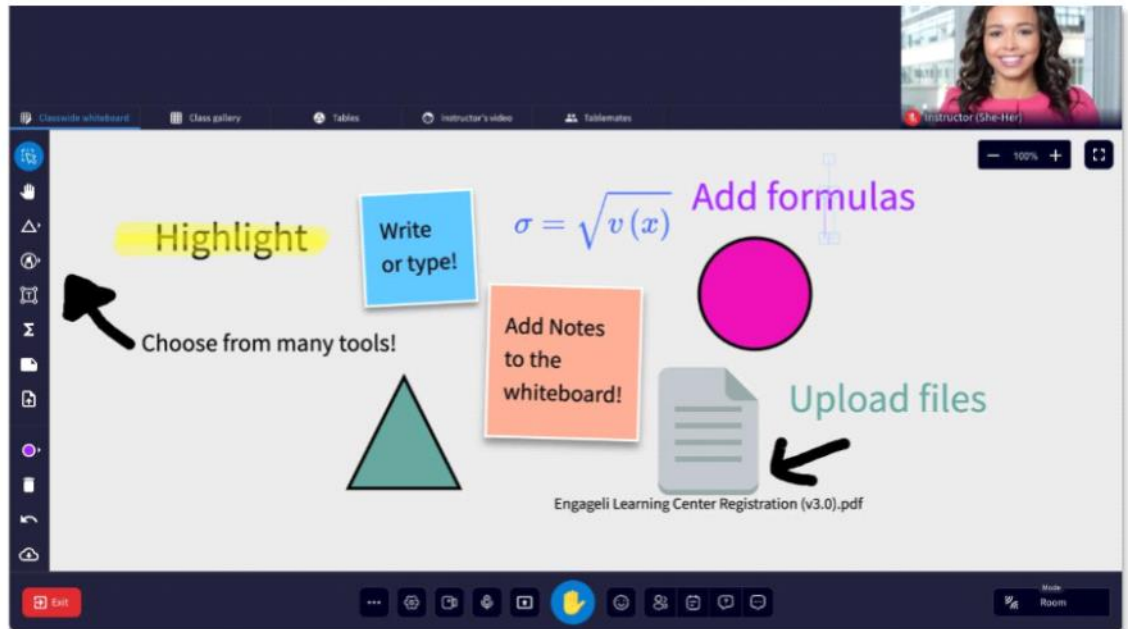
Classwide whiteboard
Class gallery
Tables
Instructor's video
Tablemates

Instructor (She-Her)

100%

Highlight

Write or type!

$\sigma = \sqrt{v(x)}$

Add formulas

Choose from many tools!

Add Notes to the whiteboard!

Upload files

Engageli Learning Center Registration (v3.0).pdf

Exit

Mode
Room